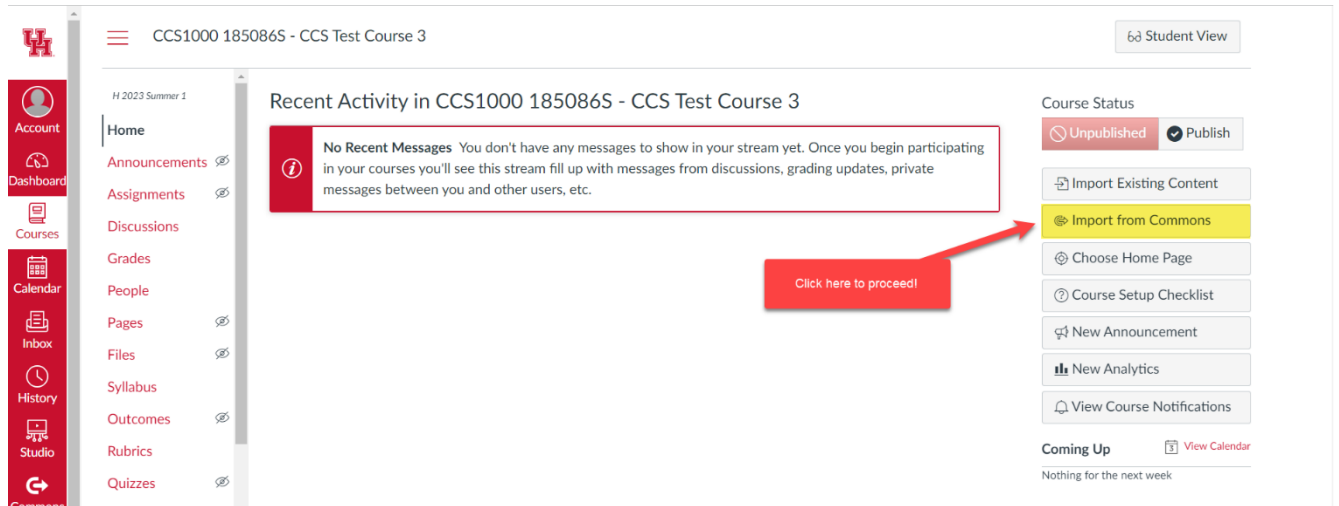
UH

Account
Dashboard
Courses
Calendar
Inbox
History
Studio
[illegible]

CCS1000 185086S - CCS Test Course 3

Student View

H 2023 Summer 1

Home
Announcements
Assignments
Discussions
Grades
People
Pages
Files
Syllabus
Outcomes
Rubrics
Quizzes

Recent Activity in CCS1000 185086S - CCS Test Course 3

**No Recent Messages** You don't have any messages to show in your stream yet. Once you begin participating in your courses you'll see this stream fill up with messages from discussions, grading updates, private messages between you and other users, etc.

Click here to proceed!

Course Status

Unpublished
Publish

Import Existing Content
Import from Commons
Choose Home Page
Course Setup Checklist
New Announcement
New Analytics
View Course Notifications

Coming Up
View Calendar
Nothing for the next week